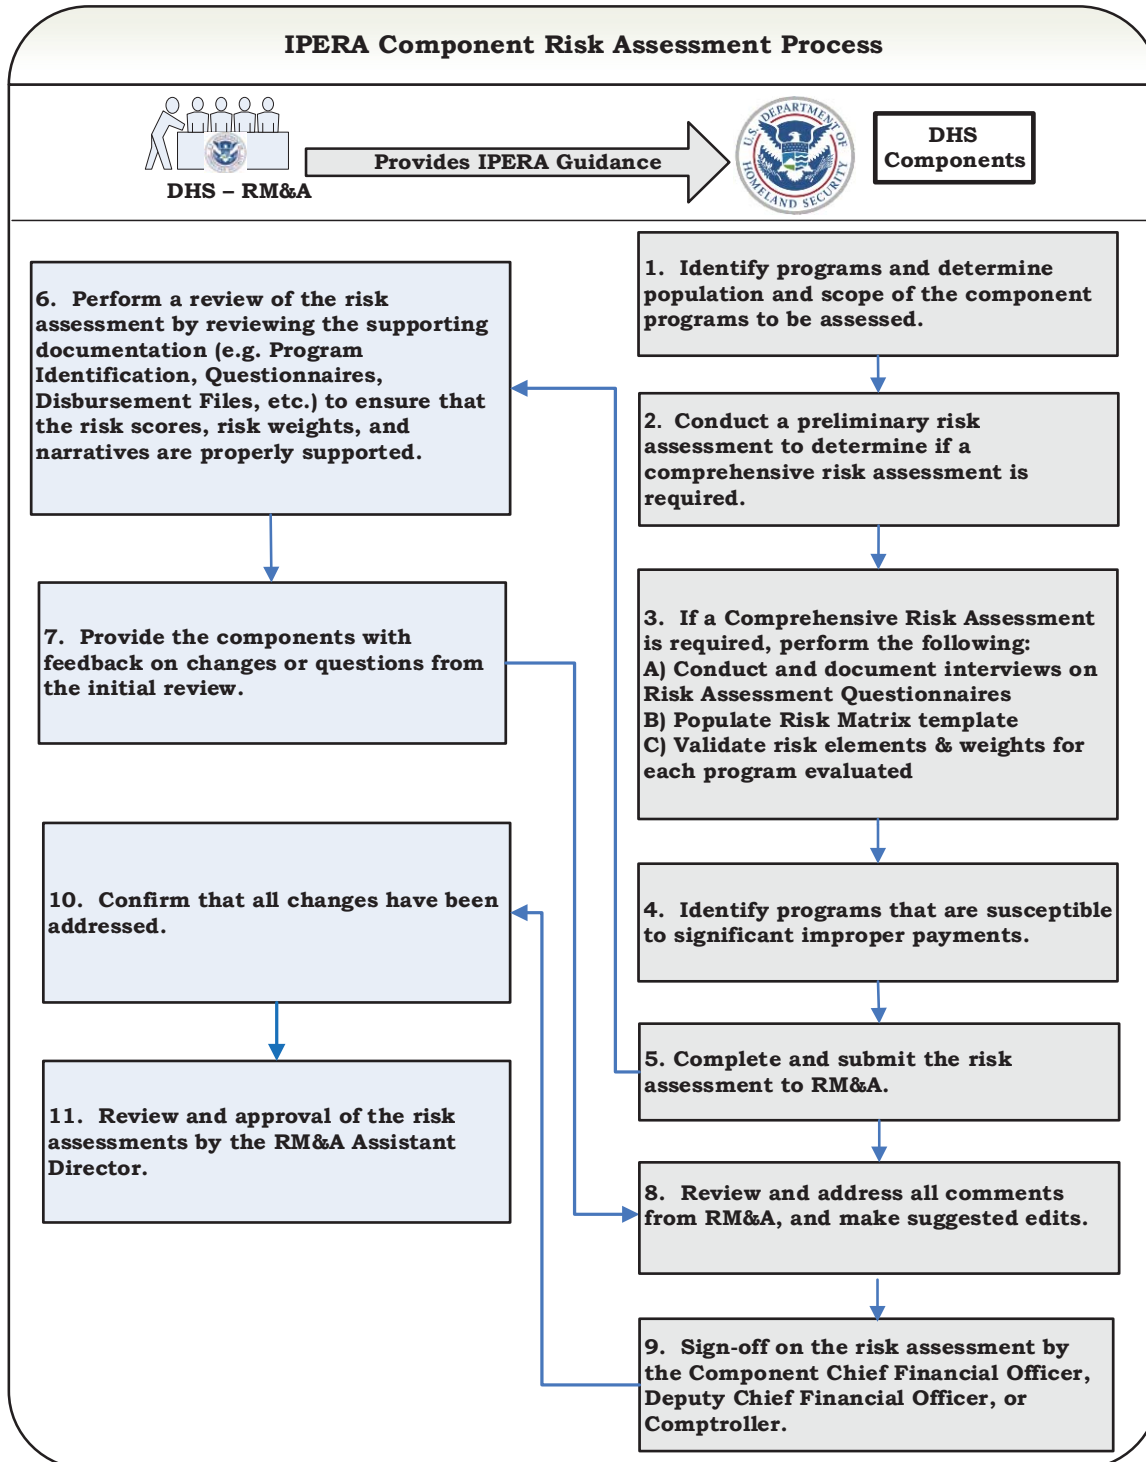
IPERA Component Risk Assessment Process

DHS – RM&A

Provides IPERA Guidance

U.S. DEPARTMENT OF HOMELAND SECURITY

DHS Components

1. Identify programs and determine population and scope of the component programs to be assessed.

2. Conduct a preliminary risk assessment to determine if a comprehensive risk assessment is required.

3. If a Comprehensive Risk Assessment is required, perform the following:
A) Conduct and document interviews on Risk Assessment Questionnaires
B) Populate Risk Matrix template
C) Validate risk elements & weights for each program evaluated

4. Identify programs that are susceptible to significant improper payments.

5. Complete and submit the risk assessment to RM&A.

6. Perform a review of the risk assessment by reviewing the supporting documentation (e.g. Program Identification, Questionnaires, Disbursement Files, etc.) to ensure that the risk scores, risk weights, and narratives are properly supported.

7. Provide the components with feedback on changes or questions from the initial review.

8. Review and address all comments from RM&A, and make suggested edits.

9. Sign-off on the risk assessment by the Component Chief Financial Officer, Deputy Chief Financial Officer, or Comptroller.

10. Confirm that all changes have been addressed.

11. Review and approval of the risk assessments by the RM&A Assistant Director.